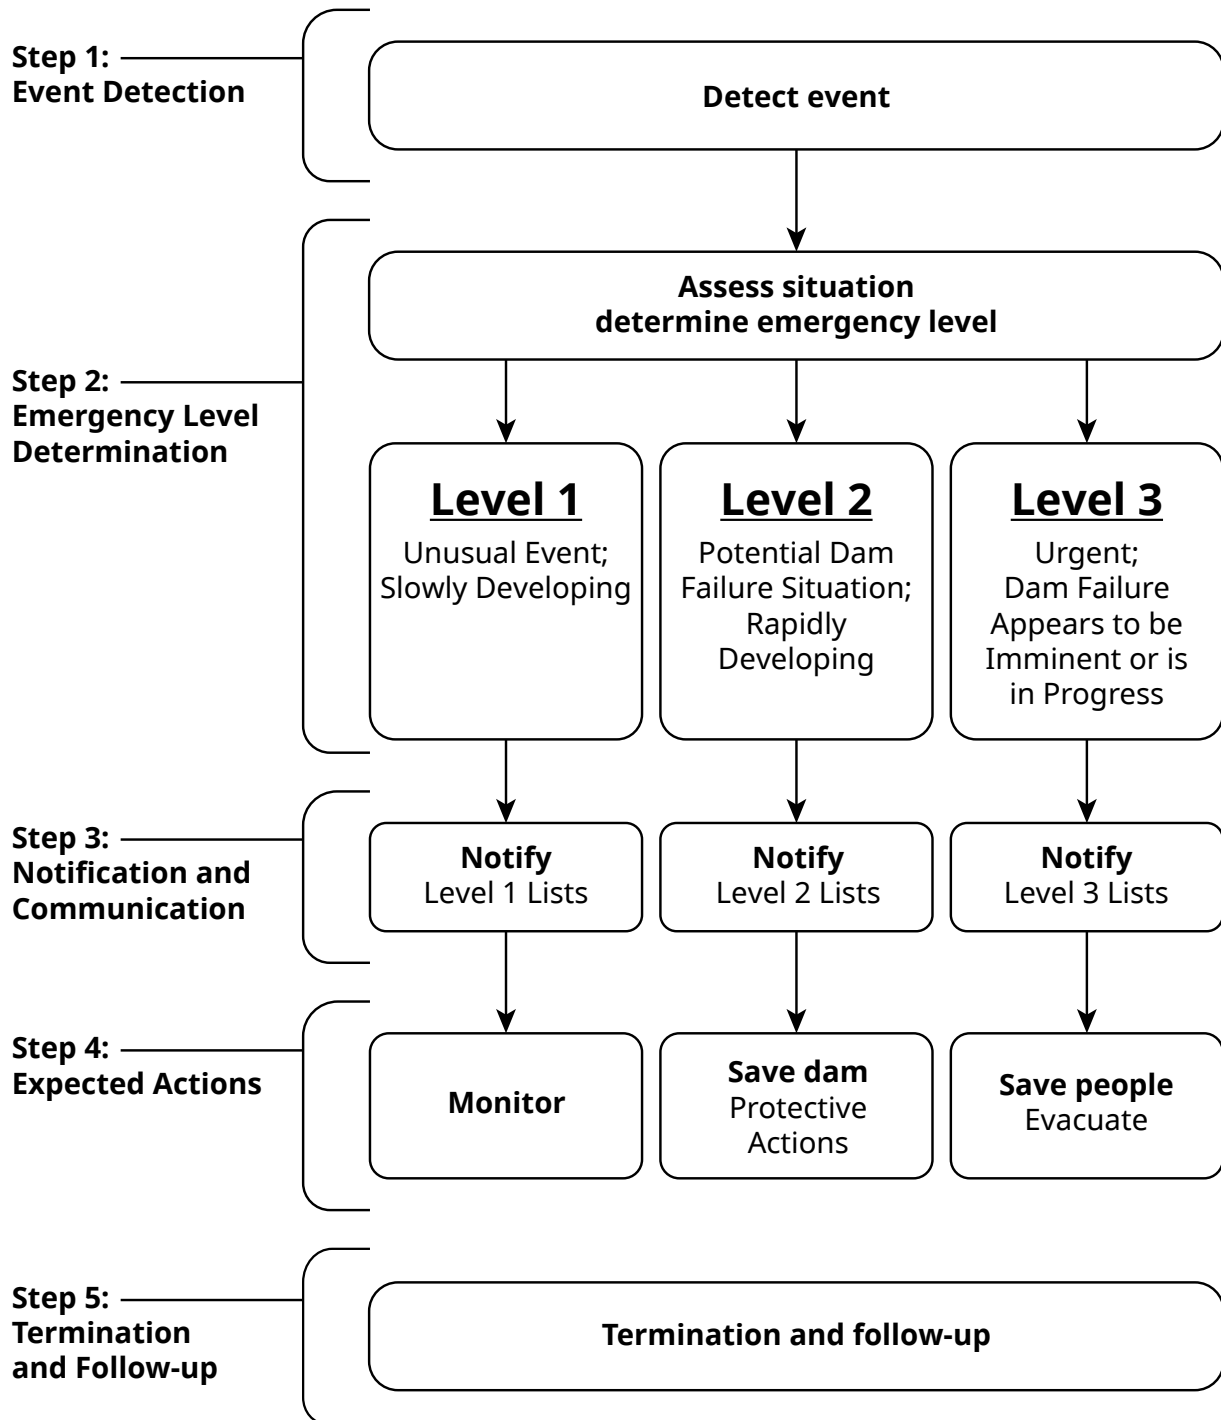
Step 1:
Event Detection

Detect event

Step 2:
Emergency Level Determination

Assess situation
determine emergency level

Level 1
Unusual Event; Slowly Developing

Level 2
Potential Dam Failure Situation; Rapidly Developing

Level 3
Urgent; Dam Failure Appears to be Imminent or is in Progress

Step 3:
Notification and Communication

Notify
Level 1 Lists

Notify
Level 2 Lists

Notify
Level 3 Lists

Step 4:
Expected Actions

Monitor

Save dam
Protective Actions

Save people
Evacuate

Step 5:
Termination and Follow-up

Termination and follow-up